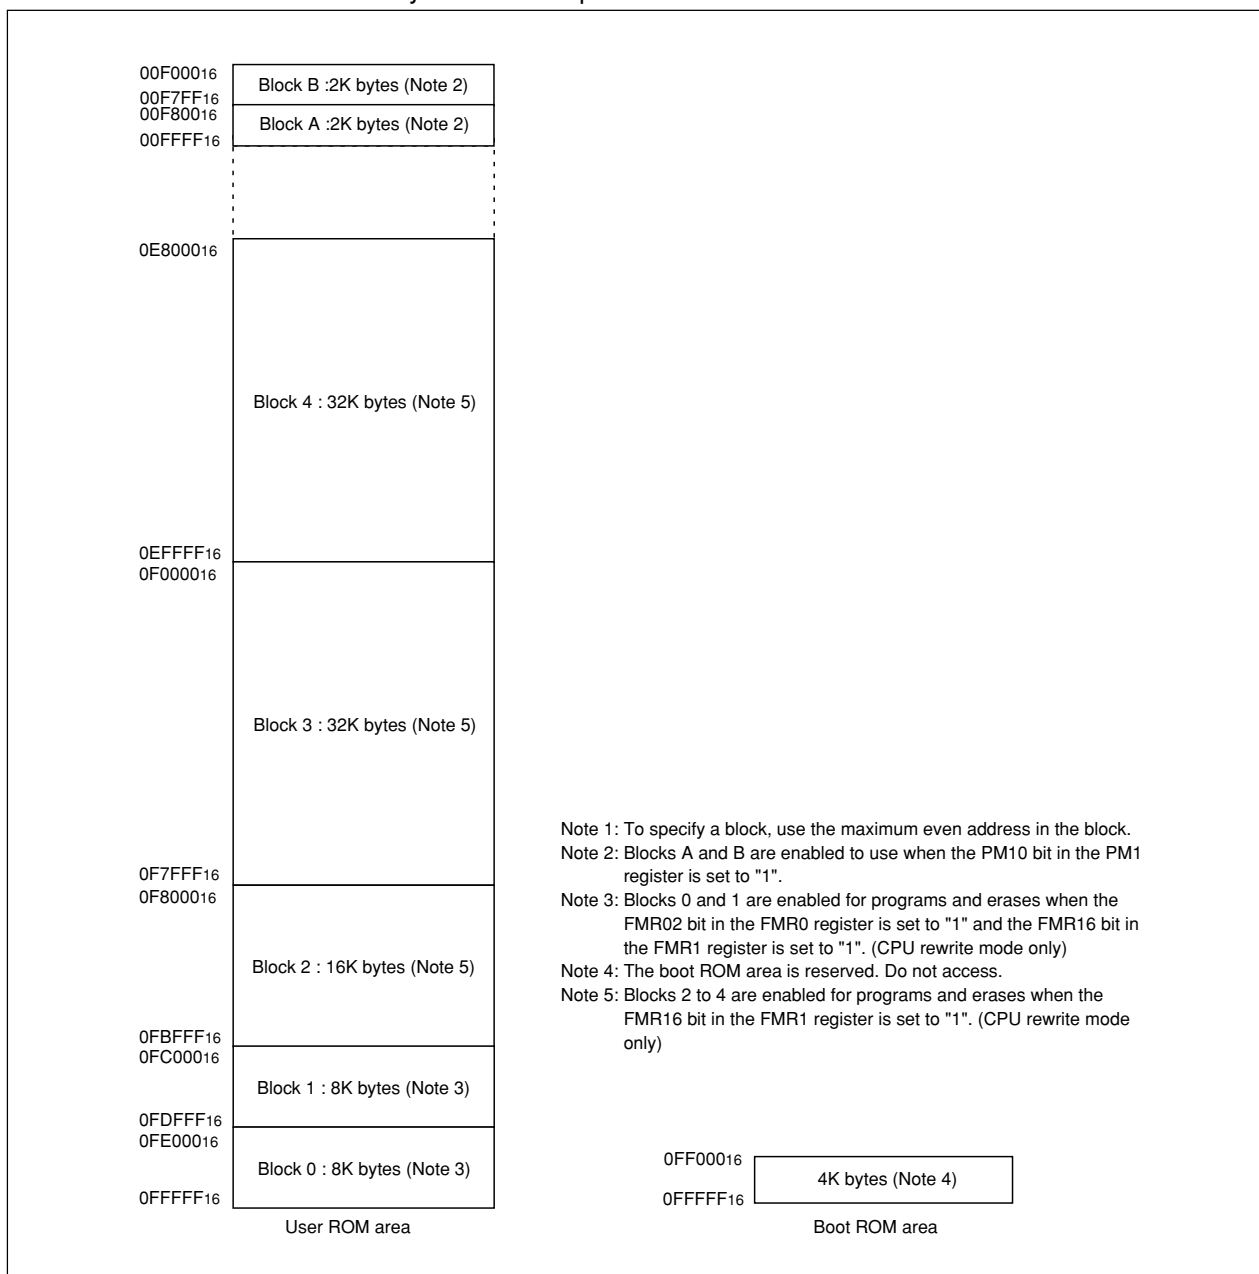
$00F000_{16}$
Block B :2K bytes (Note 2)
$00F7FF_{16}$
$00F800_{16}$
Block A :2K bytes (Note 2)
$00FFFF_{16}$

$0E8000_{16}$
Block 4 : 32K bytes (Note 5)
$0EFFFF_{16}$
$0F0000_{16}$
Block 3 : 32K bytes (Note 5)
$0F7FFF_{16}$
$0F8000_{16}$
Block 2 : 16K bytes (Note 5)
$0FBFFF_{16}$
$0FC000_{16}$
Block 1 : 8K bytes (Note 3)
$0FDFFF_{16}$
$0FE000_{16}$
Block 0 : 8K bytes (Note 3)
$0FFFFF_{16}$
User ROM area

Note 1: To specify a block, use the maximum even address in the block.
Note 2: Blocks A and B are enabled to use when the PM10 bit in the PM1 register is set to "1".
Note 3: Blocks 0 and 1 are enabled for programs and erases when the FMR02 bit in the FMR0 register is set to "1" and the FMR16 bit in the FMR1 register is set to "1". (CPU rewrite mode only)
Note 4: The boot ROM area is reserved. Do not access.
Note 5: Blocks 2 to 4 are enabled for programs and erases when the FMR16 bit in the FMR1 register is set to "1". (CPU rewrite mode only)

$0FF000_{16}$
4K bytes (Note 4)
$0FFFFF_{16}$
Boot ROM area